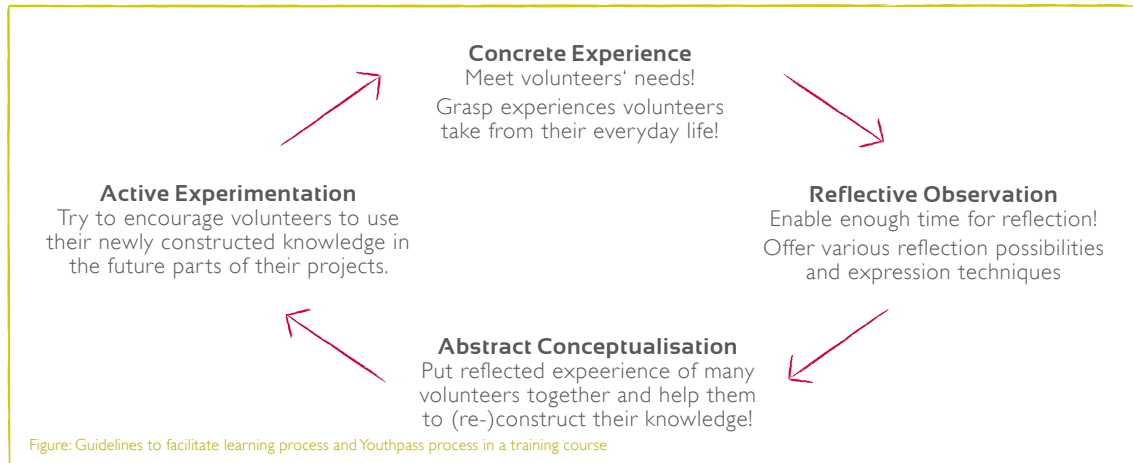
Concrete Experience
Meet volunteers‘ needs!
Grasp experiences volunteers take from their everyday life!

Reflective Observation
Enable enough time for reflection!
Offer various reflection possibilities and expression techniques

Abstract Conceptualisation
Put reflected expeerience of many volunteers together and help them to (re-)construct their knowledge!

Active Experimentation
Try to encourage volunteers to use their newly constructed knowledge in the future parts of their projects.

Figure: Guidelines to facilitate learning process and Youthpass process in a training course